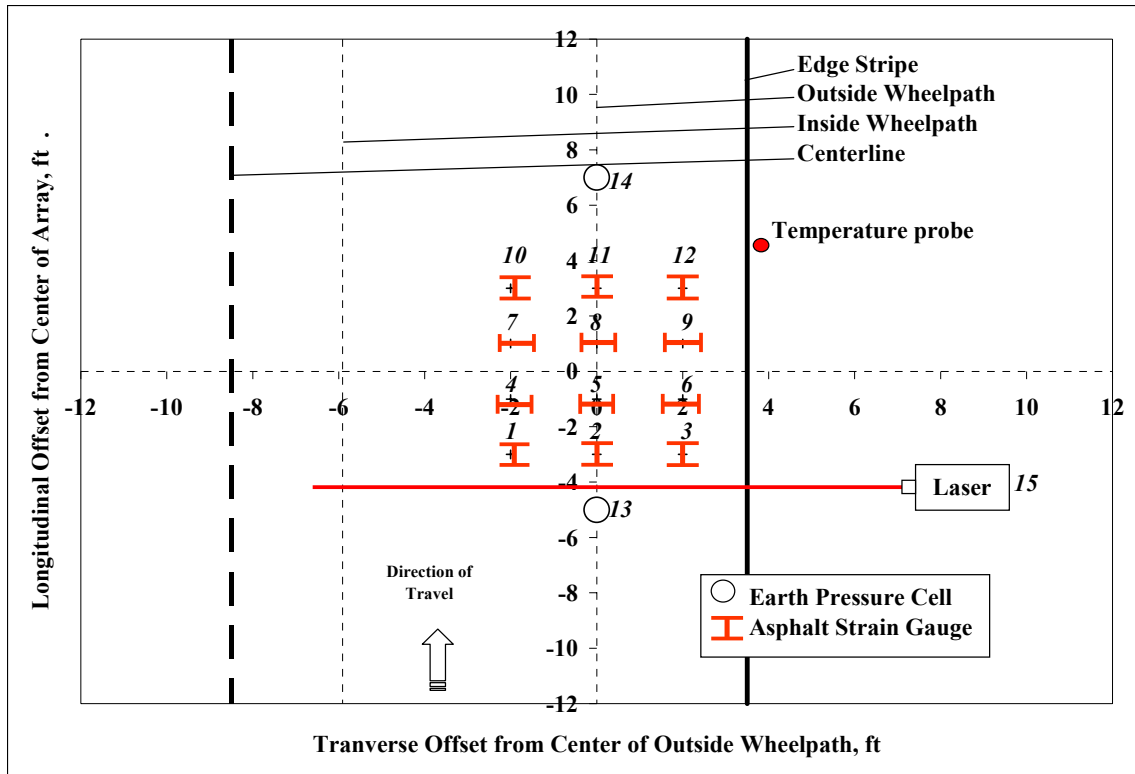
Edge Stripe
Outside Wheelpath
Inside Wheelpath
Centerline
Temperature probe
Laser
15
14
13
10
11
12
7
8
9
4
5
6
1
2
3
Direction of Travel
Earth Pressure Cell
Asphalt Strain Gauge
12
10
8
6
4
2
0
-2
-4
-6
-8
-10
-12
-12 -10 -8 -6 -4 -2 0 2 4 6 8 10 12
Longitudinal Offset from Center of Array, ft .
Tranverse Offset from Center of Outside Wheelpath, ft